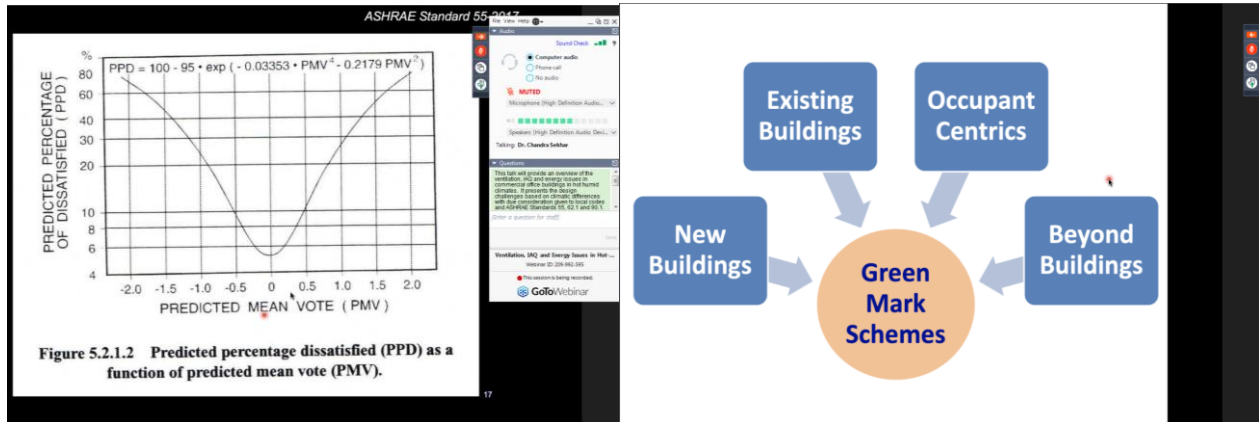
ASHRAE Standard 55-2017

%

PPD = 100 - 95 • exp ( - 0.03353 • PMV$^4$ - 0.2179 PMV$^2$ )

80
60
40
30
20
10
8
6
4

PREDICTED PERCENTAGE OF DISSATISFIED ( PPD )

-2.0 -1.5 -1.0 -0.5 0 0.5 1.0 1.5 2.0

PREDICTED MEAN VOTE ( PMV )

Figure 5.2.1.2 Predicted percentage dissatisfied (PPD) as a function of predicted mean vote (PMV).

17

File View Help

Audio

Sound Check

Computer audio
Phone call
No audio

MUTED

Microphone (High Definition Audio...

Speakers (High Definition Audio Devi...

Talking: Dr. Chandra Sekhar

Questions

This talk will provide an overview of the ventilation, IAQ and energy issues in commercial office buildings in hot humid climates. It presents the design challenges based on climatic differences with due consideration given to local codes and ASHRAE Standards 55, 62.1 and 90.1

[Enter a question for staff]

Send

Ventilation, IAQ and Energy Issues in Hot-...
Webinar ID: 209-662-395

This session is being recorded.

GoToWebinar

Existing Buildings

Occupant Centrics

New Buildings

Green Mark Schemes

Beyond Buildings